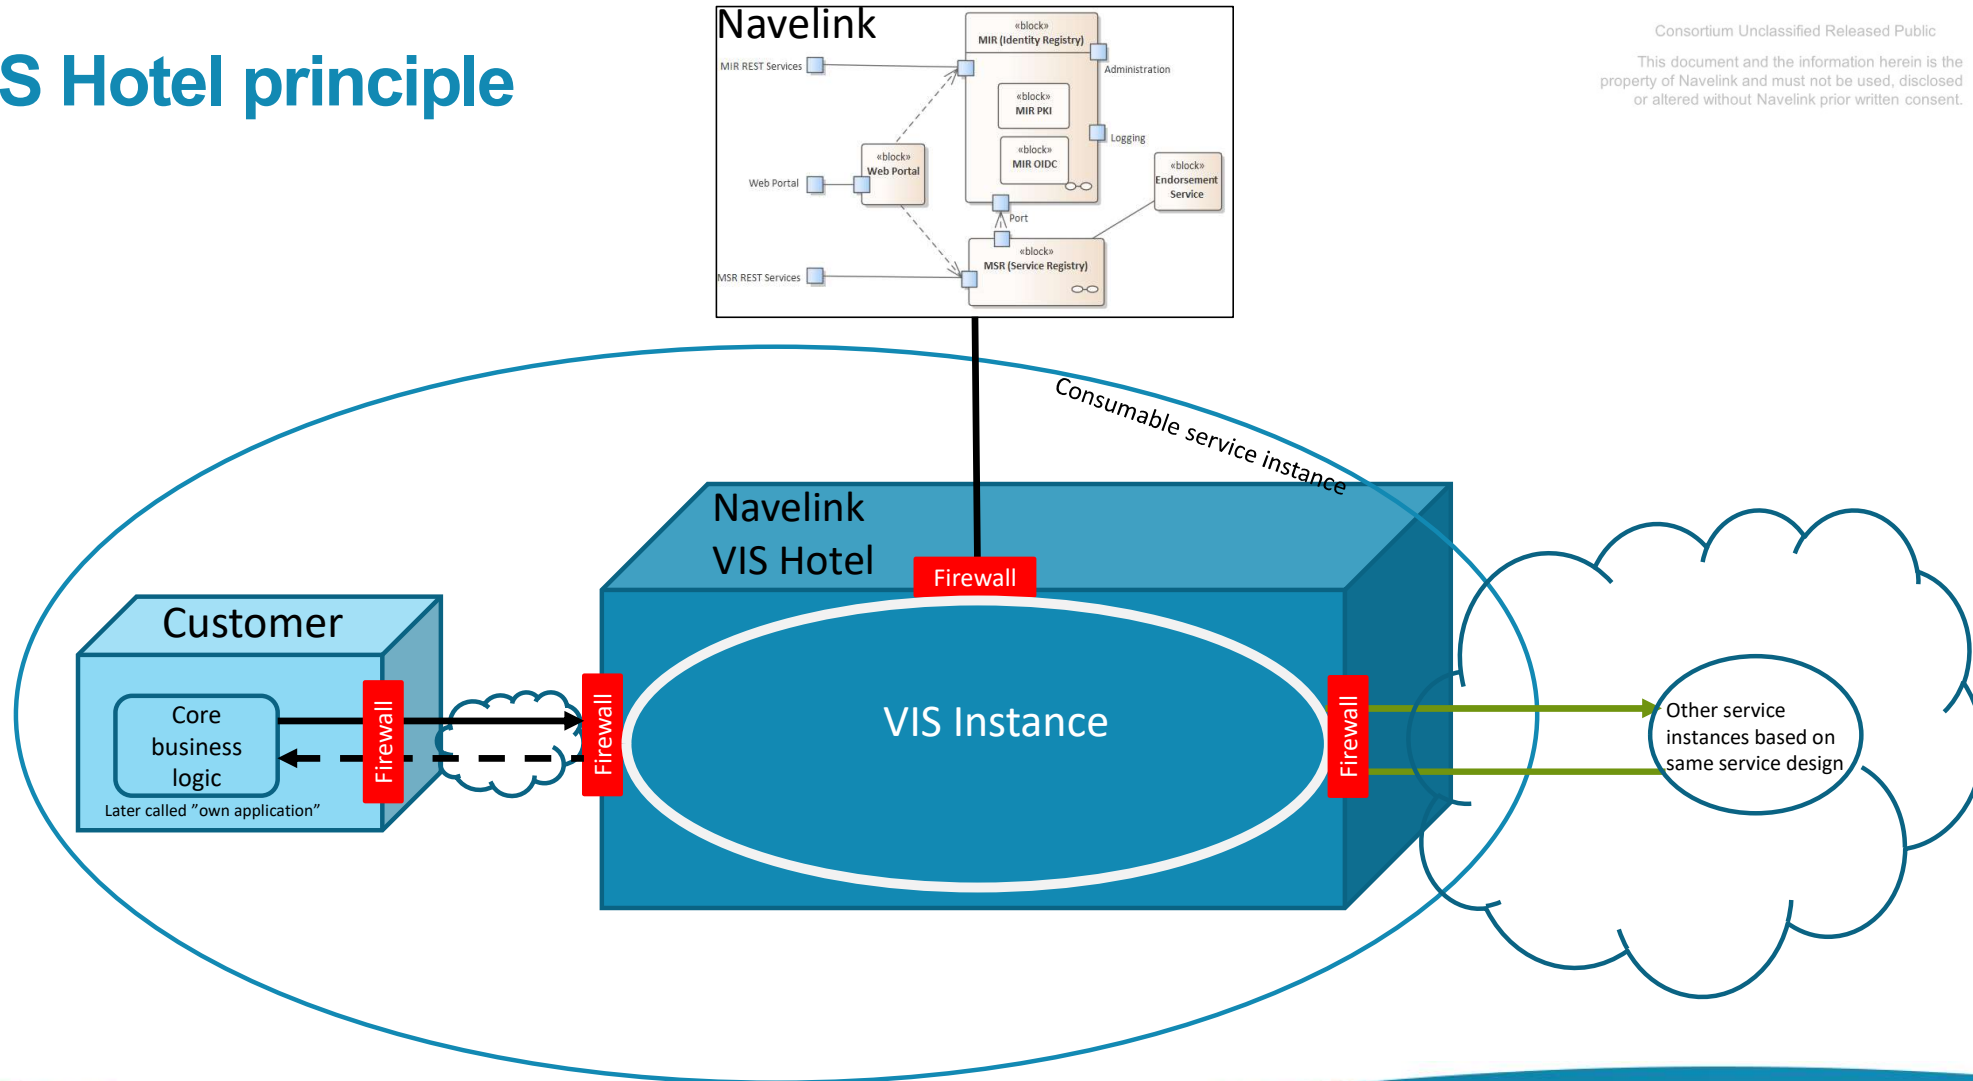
S Hotel principle

Navelink

«block»
MIR (Identity Registry)

MIR REST Services

Administration

«block»
MIR PKI

Logging

«block»
MIR OIDC

«block»
Web Portal

Web Portal

«block»
Endorsement Service

Port

«block»
MSR (Service Registry)

MSR REST Services

Consortium Unclassified Released Public

This document and the information herein is the property of Navelink and must not be used, disclosed or altered without Navelink prior written consent.

Consumable service instance

Navelink
VIS Hotel

Firewall

Customer

Core business logic

Later called "own application"

Firewall

Firewall

VIS Instance

Firewall

Other service instances based on same service design